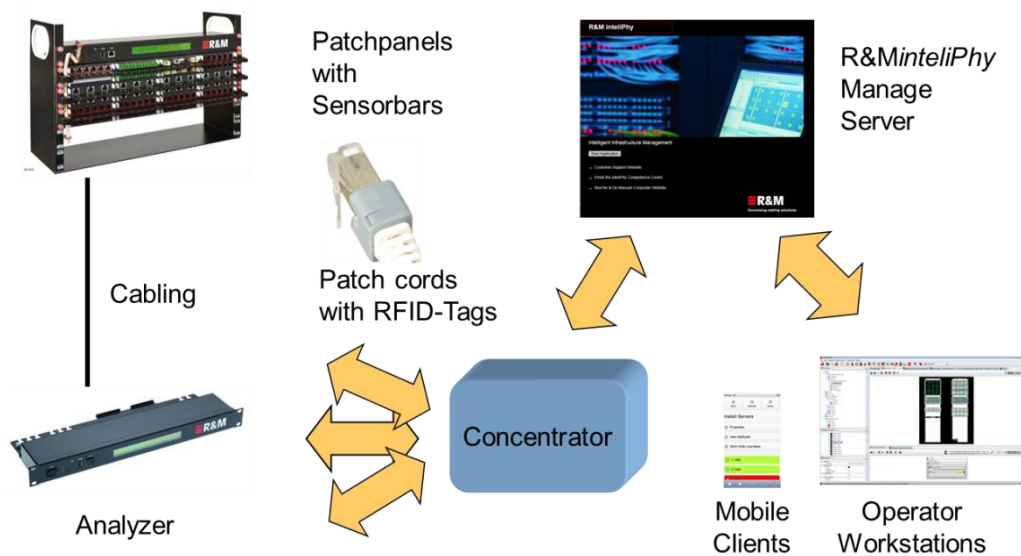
Patchpanels with Sensorbars

R&M inteliPhy

Intelligent Infrastructure Management

R&M

R&MinteliPhy Manage Server

Patch cords with RFID-Tags

Cabling

R&M

Concentrator

Analyzer

Install Servers

Mobile Clients

Operator Workstations